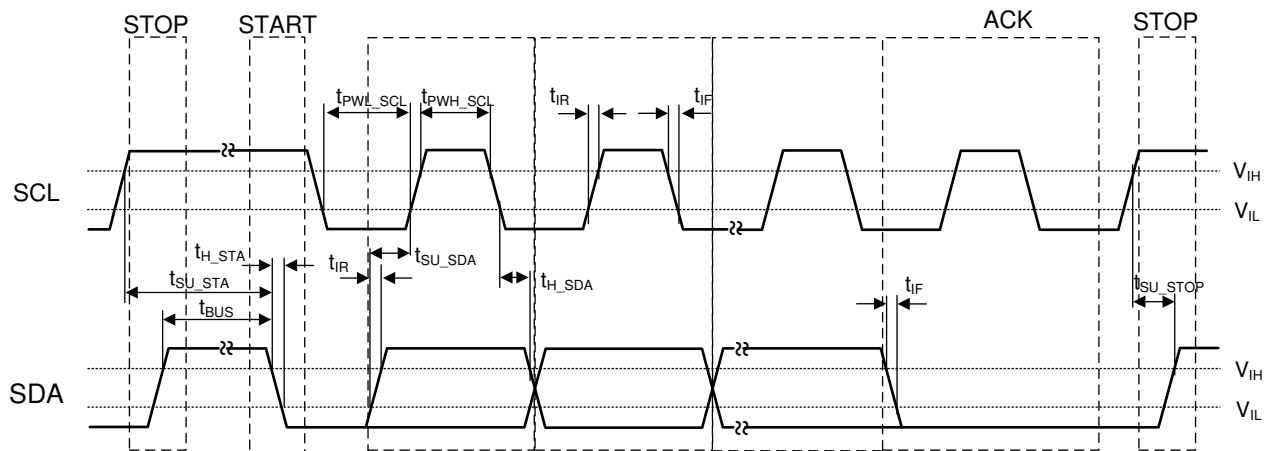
STOP START ACK STOP

$t_{PWL\_SCL}$ $t_{PWH\_SCL}$ $t_{IR}$ $t_{IF}$

SCL $V_{IH}$ $V_{IL}$

$t_{H\_STA}$ $t_{IR}$ $t_{SU\_SDA}$

$t_{SU\_STA}$ $t_{H\_SDA}$ $t_{IF}$ $t_{SU\_STOP}$

$t_{BUS}$

SDA $V_{IH}$ $V_{IL}$